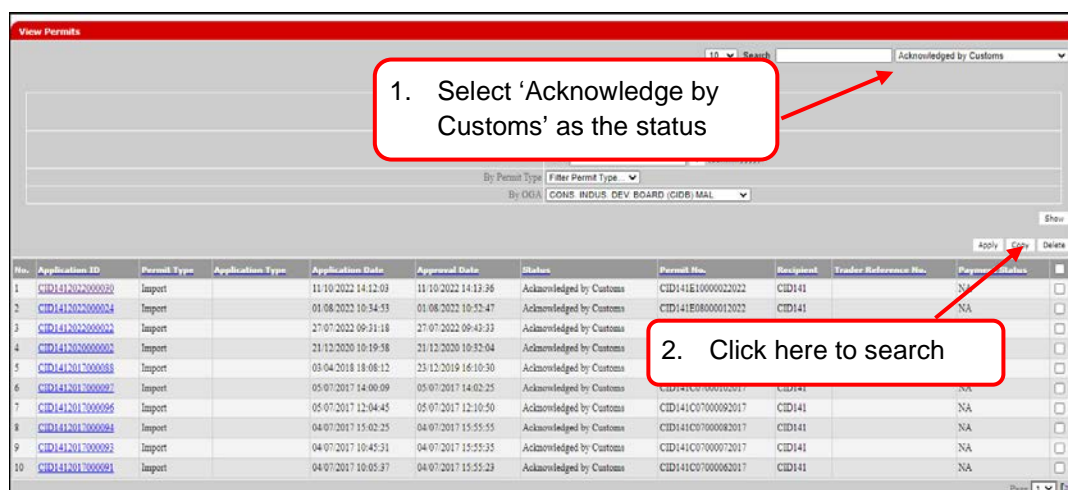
View Permits

10 Search Acknowledged by Customs

1. Select ‘Acknowledge by Customs’ as the status

By Permit Type Filter Permit Type...
By OGA CONS. INDUS. DEV. BOARD (CIDB) MAL

Show

Apply Copy Delete

2. Click here to search

| No. | Application ID | Permit Type | Application Type | Application Date | Approval Date | Status | Permit No. | Recipient | Trader Reference No. | Payment Status | |
|---|---|---|---|---|---|---|---|---|---|---|---|
| 1 | CID1412022000030 | Import | | 11/10/2022 14:12:03 | 11/10/2022 14:13:36 | Acknowledged by Customs | CID141E10000022022 | CID141 | | NA | |
| 2 | CID1412022000024 | Import | | 01/08/2022 10:34:53 | 01/08/2022 10:52:47 | Acknowledged by Customs | CID141E08000012022 | CID141 | | NA | |
| 3 | CID1412022000022 | Import | | 27/07/2022 09:31:18 | 27/07/2022 09:43:33 | Acknowledged by Customs | | | | | |
| 4 | CID1412020000002 | Import | | 21/12/2020 10:19:58 | 21/12/2020 10:32:04 | Acknowledged by Customs | | | | | |
| 5 | CID1412017000088 | Import | | 03/04/2018 18:08:12 | 23/12/2019 16:10:30 | Acknowledged by Customs | | | | | |
| 6 | CID1412017000097 | Import | | 05/07/2017 14:00:09 | 05/07/2017 14:02:25 | Acknowledged by Customs | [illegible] | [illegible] | | NA | |
| 7 | CID1412017000096 | Import | | 05/07/2017 12:04:45 | 05/07/2017 12:10:50 | Acknowledged by Customs | CID141C07000092017 | CID141 | | NA | |
| 8 | CID1412017000094 | Import | | 04/07/2017 15:02:25 | 04/07/2017 15:55:35 | Acknowledged by Customs | CID141C07000082017 | CID141 | | NA | |
| 9 | CID1412017000093 | Import | | 04/07/2017 10:45:31 | 04/07/2017 15:55:35 | Acknowledged by Customs | CID141C07000072017 | CID141 | | NA | |
| 10 | CID1412017000091 | Import | | 04/07/2017 10:05:37 | 04/07/2017 15:55:23 | Acknowledged by Customs | CID141C07000062017 | CID141 | | NA | |

Page 1